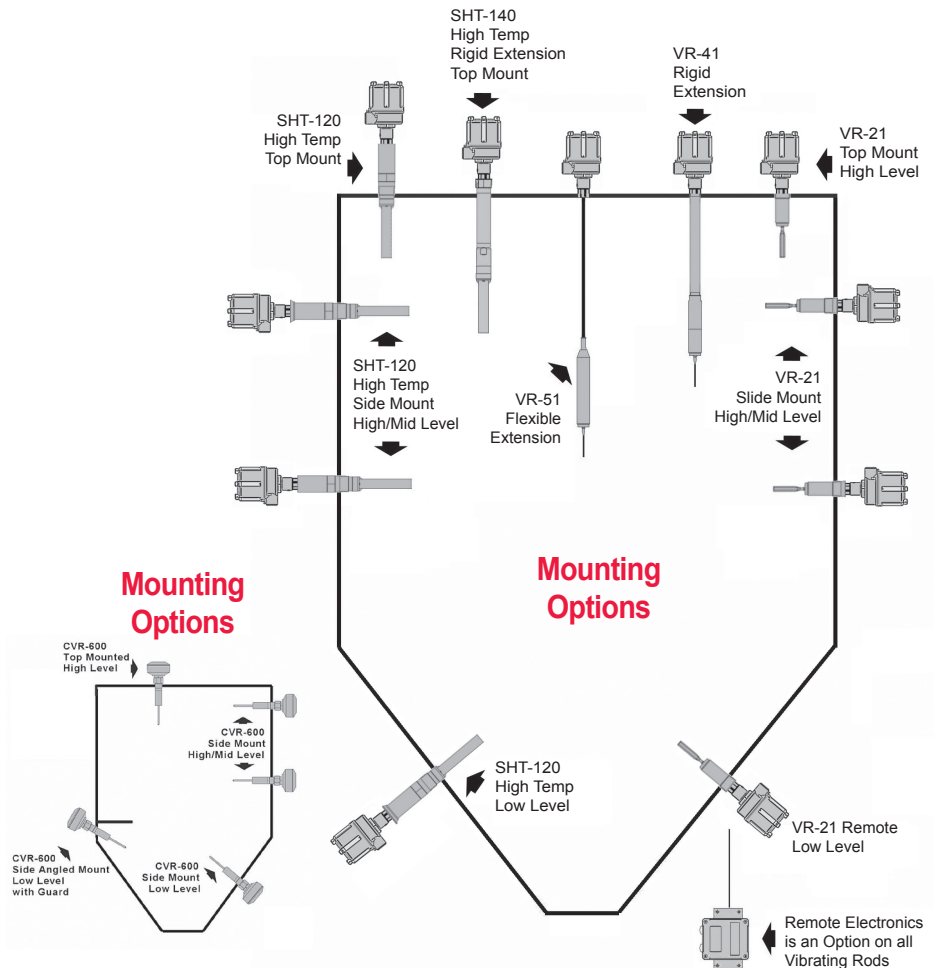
SHT-140
High Temp
Rigid Extension
Top Mount

VR-41
Rigid
Extension

SHT-120
High Temp
Top Mount

VR-21
Top Mount
High Level

SHT-120
High Temp
Side Mount
High/Mid Level

VR-51
Flexible
Extension

VR-21
Slide Mount
High/Mid Level

Mounting
Options

Mounting
Options

CVR-600
Top Mounted
High Level

CVR-600
Side Mount
High/Mid Level

CVR-600
Side Angled Mount
Low Level
with Guard

CVR-600
Side Mount
Low Level

SHT-120
High Temp
Low Level

VR-21 Remote
Low Level

Remote Electronics
is an Option on all
Vibrating Rods